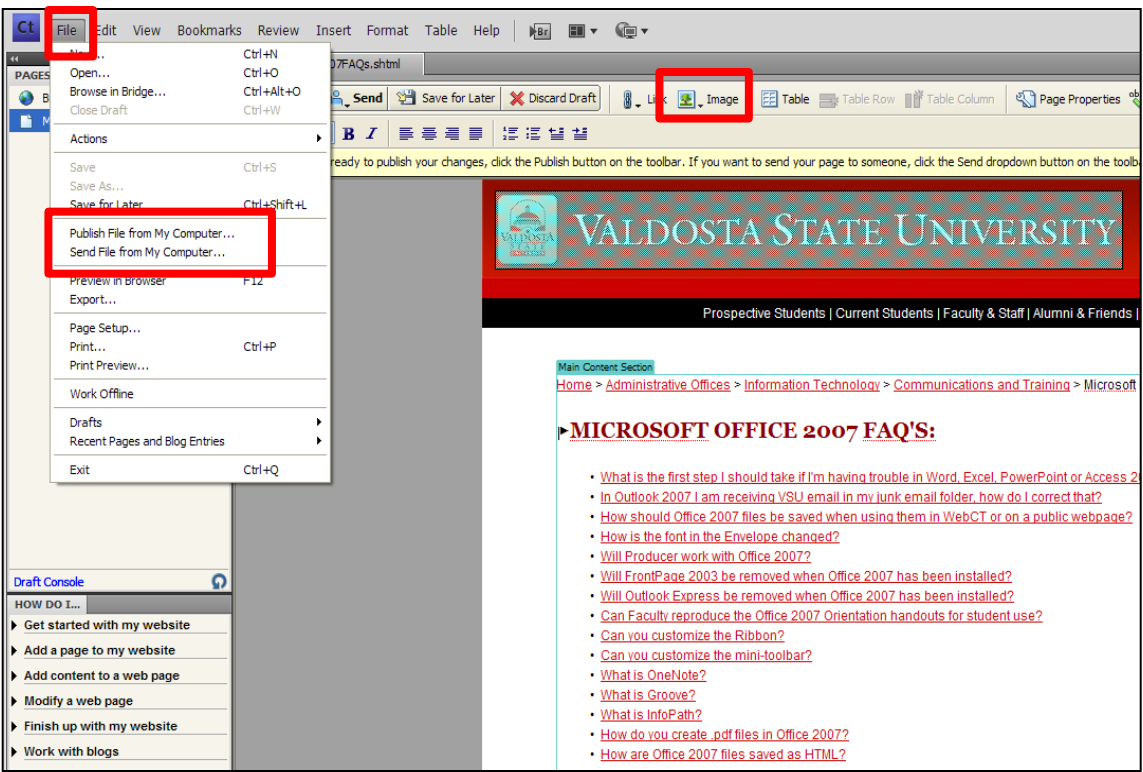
Ct File Edit View Bookmarks Review Insert Format Table Help Br

PAGES

New... Ctrl+N
Open... Ctrl+O
Browse in Bridge... Ctrl+Alt+O
Close Draft Ctrl+W

Actions

Save Ctrl+S
Save As...
Save for Later Ctrl+Shift+L

Publish File from My Computer...
Send File from My Computer...

Preview in Browser F12
Export...

Page Setup...
Print... Ctrl+P
Print Preview...

Work Offline

Drafts
Recent Pages and Blog Entries

Exit Ctrl+Q

07FAQs.shtml

Send Save for Later Discard Draft Link Image Table Table Row Table Column Page Properties

B I

ready to publish your changes, click the Publish button on the toolbar. If you want to send your page to someone, click the Send dropdown button on the toolba

VALDOSTA STATE UNIVERSITY

Prospective Students | Current Students | Faculty & Staff | Alumni & Friends |

Main Content Section
Home > Administrative Offices > Information Technology > Communications and Training > Microsoft

MICROSOFT OFFICE 2007 FAQ'S:

• What is the first step I should take if I'm having trouble in Word, Excel, PowerPoint or Access 2
• In Outlook 2007 I am receiving VSU email in my junk email folder, how do I correct that?
• How should Office 2007 files be saved when using them in WebCT or on a public webpage?
• How is the font in the Envelope changed?
• Will Producer work with Office 2007?
• Will FrontPage 2003 be removed when Office 2007 has been installed?
• Will Outlook Express be removed when Office 2007 has been installed?
• Can Faculty reproduce the Office 2007 Orientation handouts for student use?
• Can you customize the Ribbon?
• Can you customize the mini-toolbar?
• What is OneNote?
• What is Groove?
• What is InfoPath?
• How do you create .pdf files in Office 2007?
• How are Office 2007 files saved as HTML?

Draft Console

HOW DO I...
Get started with my website
Add a page to my website
Add content to a web page
Modify a web page
Finish up with my website
Work with blogs